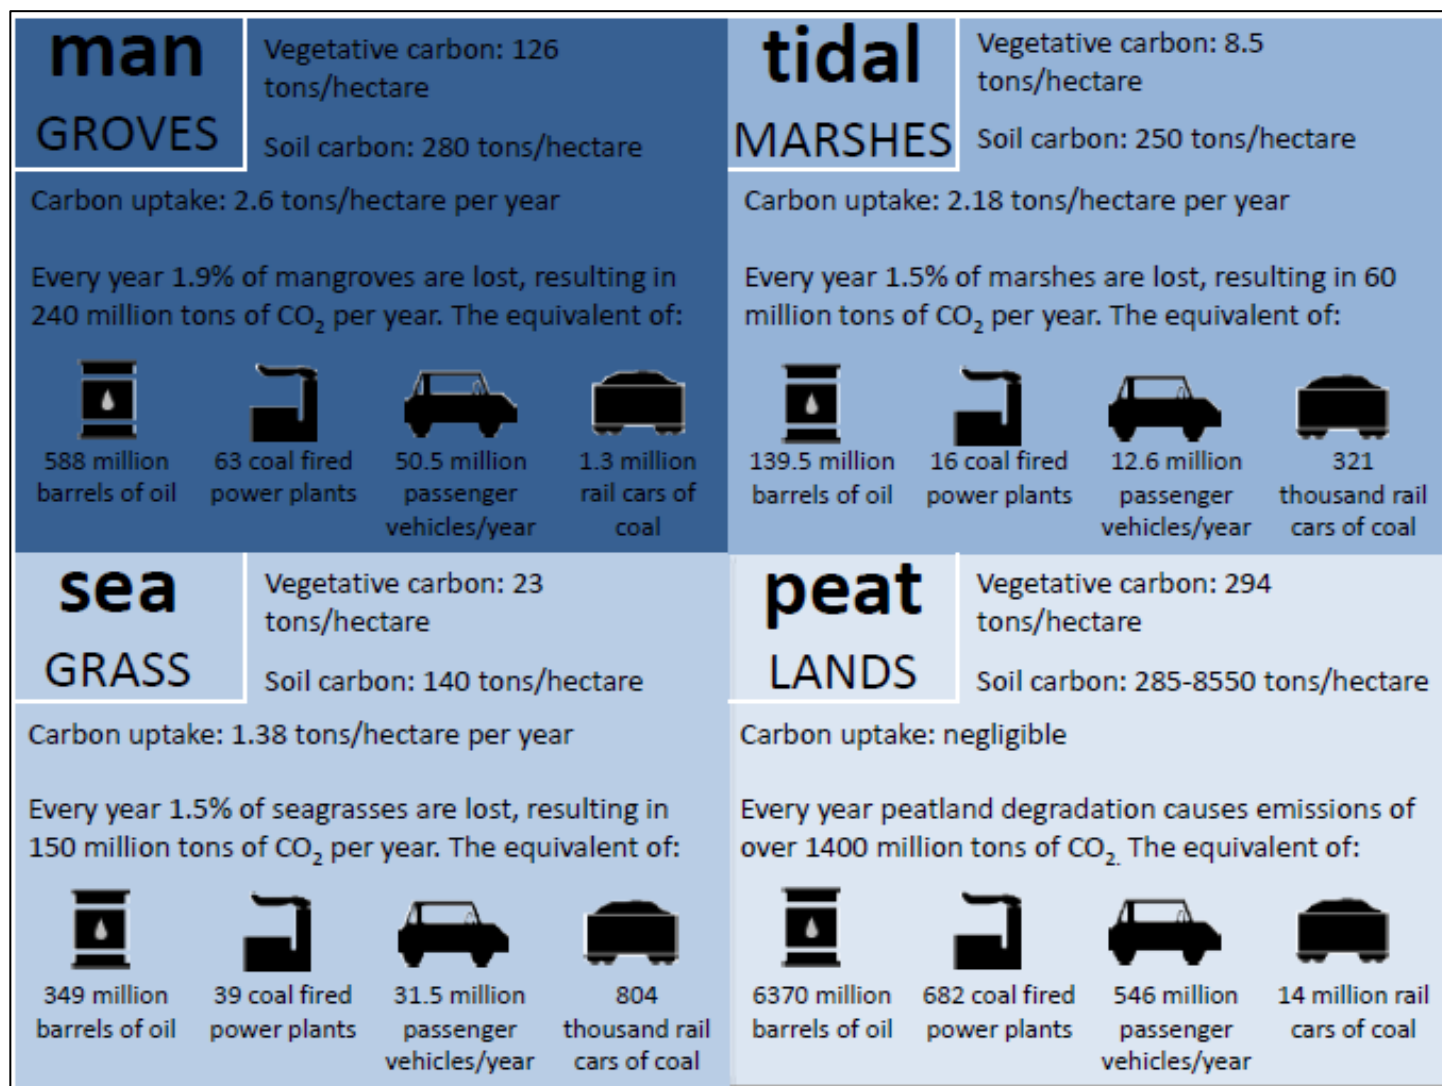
man
GROVES

Vegetative carbon: 126 tons/hectare

Soil carbon: 280 tons/hectare

Carbon uptake: 2.6 tons/hectare per year

Every year 1.9% of mangroves are lost, resulting in 240 million tons of $CO_2$ per year. The equivalent of:

588 million barrels of oil

63 coal fired power plants

50.5 million passenger vehicles/year

1.3 million rail cars of coal

tidal
MARSHES

Vegetative carbon: 8.5 tons/hectare

Soil carbon: 250 tons/hectare

Carbon uptake: 2.18 tons/hectare per year

Every year 1.5% of marshes are lost, resulting in 60 million tons of $CO_2$ per year. The equivalent of:

139.5 million barrels of oil

16 coal fired power plants

12.6 million passenger vehicles/year

321 thousand rail cars of coal

sea
GRASS

Vegetative carbon: 23 tons/hectare

Soil carbon: 140 tons/hectare

Carbon uptake: 1.38 tons/hectare per year

Every year 1.5% of seagrasses are lost, resulting in 150 million tons of $CO_2$ per year. The equivalent of:

349 million barrels of oil

39 coal fired power plants

31.5 million passenger vehicles/year

804 thousand rail cars of coal

peat
LANDS

Vegetative carbon: 294 tons/hectare

Soil carbon: 285-8550 tons/hectare

Carbon uptake: negligible

Every year peatland degradation causes emissions of over 1400 million tons of $CO_2$. The equivalent of:

6370 million barrels of oil

682 coal fired power plants

546 million passenger vehicles/year

14 million rail cars of coal